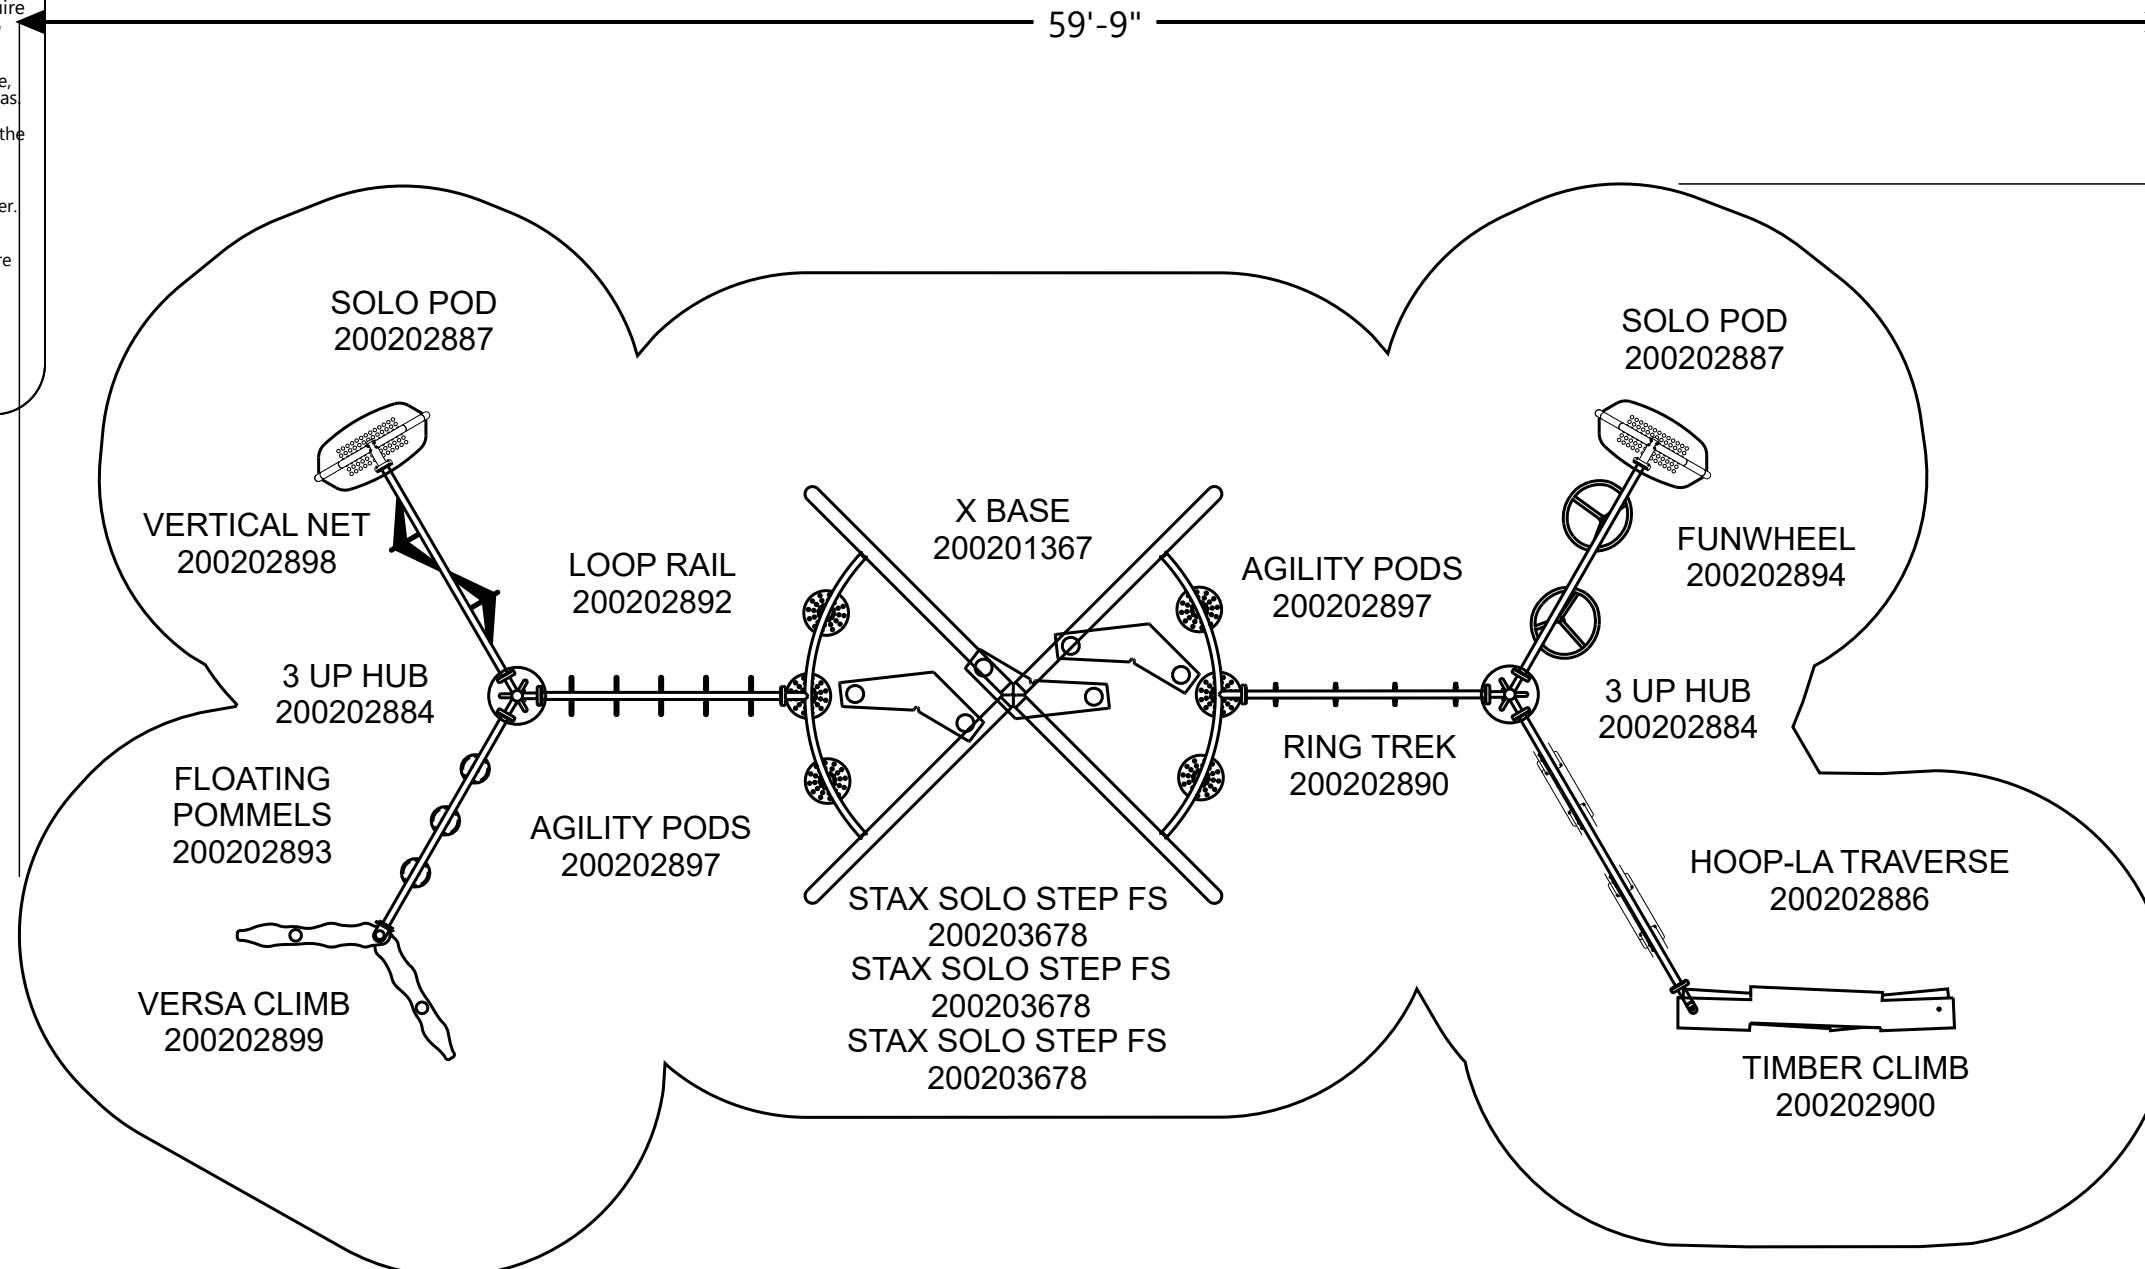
uire

e,
as.

the

er.

re

59'-9"

SOLO POD
200202887

SOLO POD
200202887

VERTICAL NET
200202898

X BASE
200201367

FUNWHEEL
200202894

LOOP RAIL
200202892

AGILITY PODS
200202897

3 UP HUB
200202884

3 UP HUB
200202884

RING TREK
200202890

FLOATING POMMELS
200202893

AGILITY PODS
200202897

HOOP-LA TRAVERSE
200202886

STAX SOLO STEP FS
200203678
STAX SOLO STEP FS
200203678
STAX SOLO STEP FS
200203678

VERSA CLIMB
200202899

TIMBER CLIMB
200202900